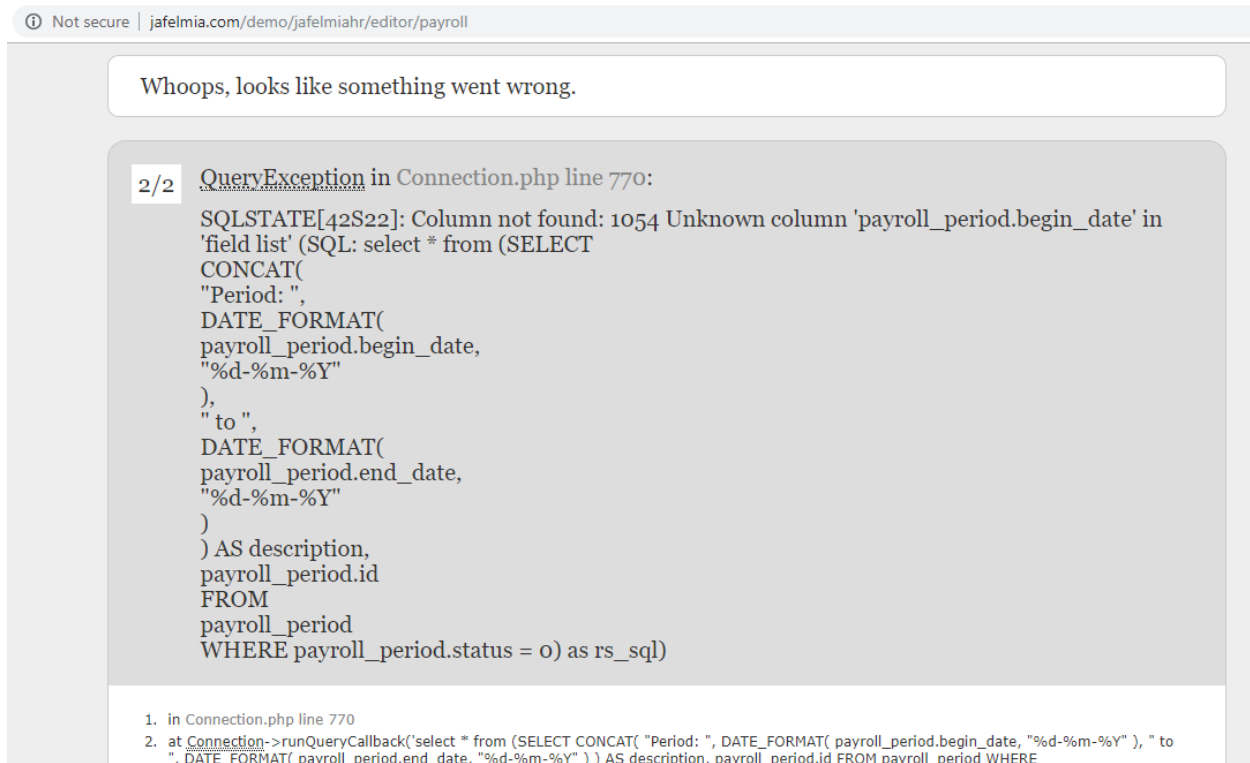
ⓘ Not secure | jafelmia.com/demo/jafelmiahr/editor/payroll

Whoops, looks like something went wrong.

2/2 QueryException in Connection.php line 770:

SQLSTATE[42S22]: Column not found: 1054 Unknown column 'payroll_period.begin_date' in 'field list' (SQL: select * from (SELECT
CONCAT(
"Period: ",
DATE_FORMAT(
payroll_period.begin_date,
"%d-%m-%Y"
),
" to ",
DATE_FORMAT(
payroll_period.end_date,
"%d-%m-%Y"
)
) AS description,
payroll_period.id
FROM
payroll_period
WHERE payroll_period.status = 0) as rs_sql)

1. in Connection.php line 770
2. at Connection->runQueryCallback('select * from (SELECT CONCAT( "Period: ", DATE_FORMAT( payroll_period.begin_date, "%d-%m-%Y" ), " to ", DATE_FORMAT( payroll_period.end_date, "%d-%m-%Y" ) ) AS description, payroll_period.id FROM payroll_period WHERE